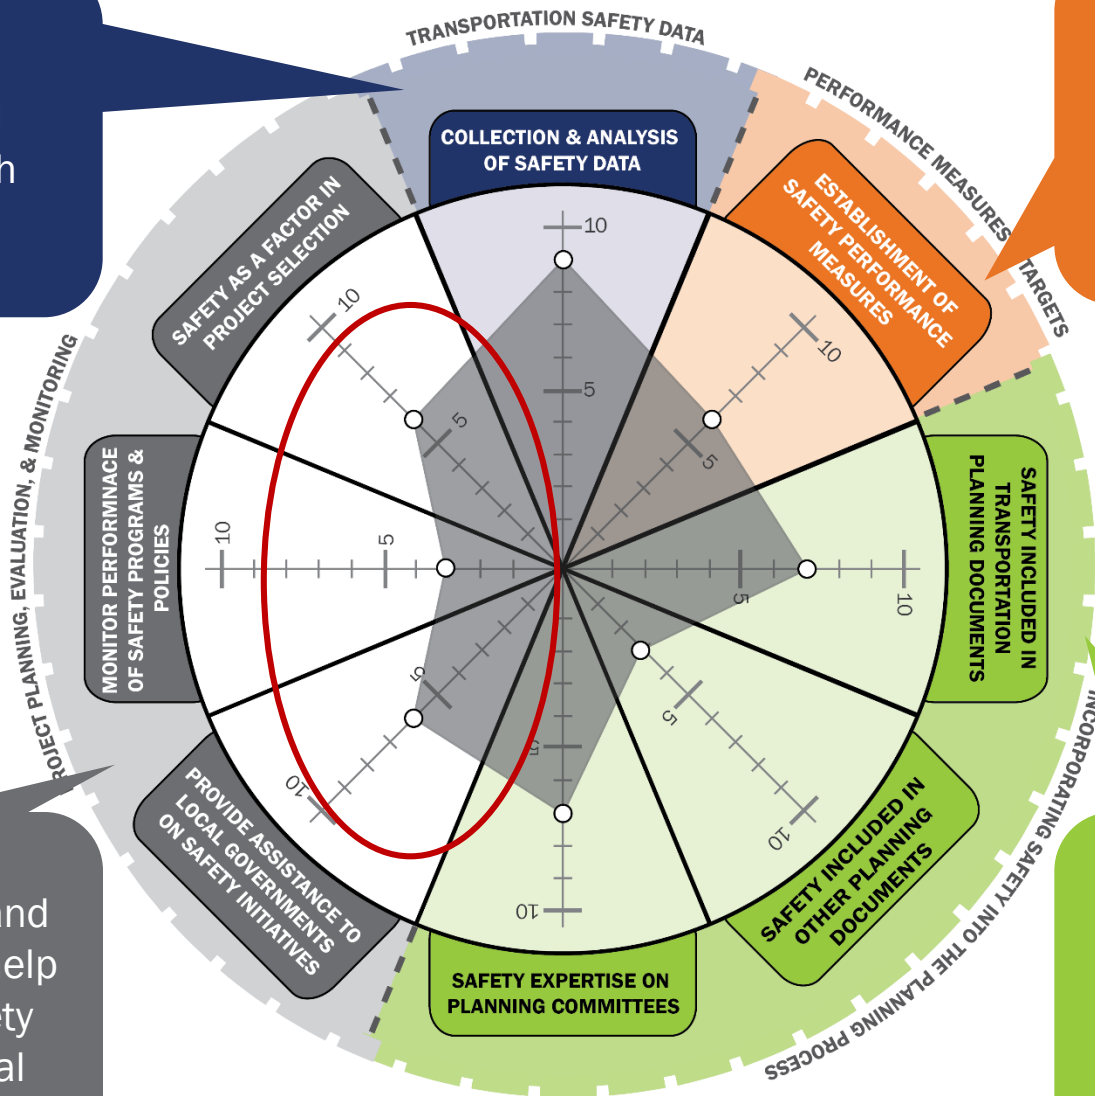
h

TRANSPORTATION SAFETY DATA

PERFORMANCE MEASURES TARGETS

COLLECTION & ANALYSIS OF SAFETY DATA

ESTABLISHMENT OF SAFETY PERFORMANCE MEASURES

SAFETY AS A FACTOR IN PROJECT SELECTION

PROJECT PLANNING, EVALUATION, & MONITORING

MONITOR PERFORMNACE OF SAFETY PROGRAMS & POLICIES

SAFETY INCLUDED IN TRANSPORTATION PLANNING DOCUMENTS

INCORPORATING SAFETY INTO THE PLANNING PROCESS

PROVIDE ASSISTANCE TO LOCAL GOVERNMENTS ON SAFETY INITIATIVES

SAFETY INCLUDED IN OTHER PLANNING DOCUMENTS

SAFETY EXPERTISE ON PLANNING COMMITTEES

10
5
10
5
10
5
10
5
10
5
10
5
10
5
10
5

and
elp
ty
al